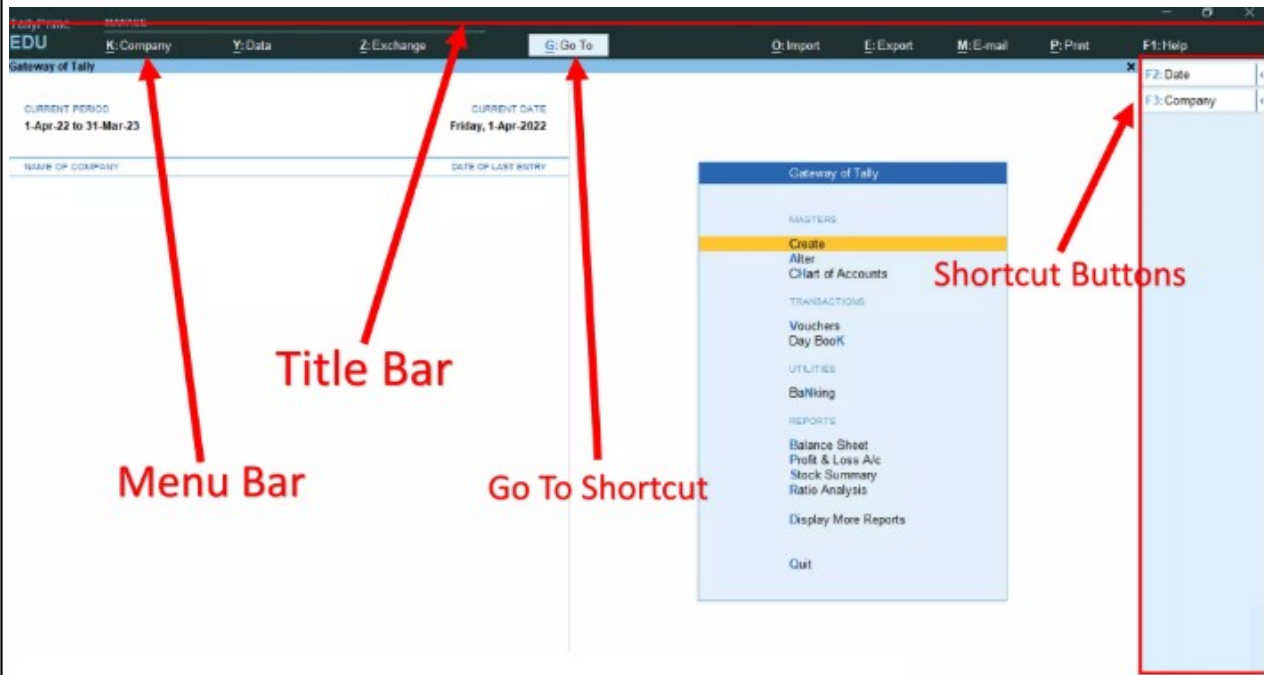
TallyPrime MANAGE
EDU
K: Company
Y: Data
Z: Exchange
G: Go To
O: Import
E: Export
M: E-mail
P: Print
F1: Help

Gateway of Tally

CURRENT PERIOD
1-Apr-22 to 31-Mar-23

CURRENT DATE
Friday, 1-Apr-2022

NAME OF COMPANY

DATE OF LAST ENTRY

F2: Date
F3: Company

Gateway of Tally

MASTERS
Create
Alter
CHart of Accounts

TRANSACTIONS
Vouchers
Day BooK

UTILITIES
BaNking

REPORTS
Balance Sheet
Profit & Loss A/c
Stock Summary
Ratio Analysis

Display More Reports

Quit

Shortcut Buttons

Title Bar

Menu Bar

Go To Shortcut